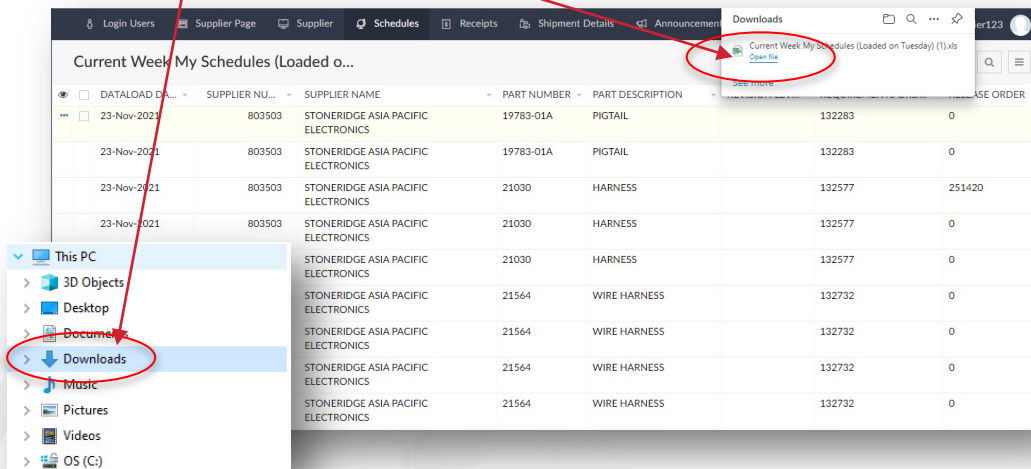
Login Users Supplier Page Supplier Schedules Receipts Shipment Details Announcement

Downloads

Current Week My Schedules (Loaded on Tuesday) (1).xls
Open file

See more

er123

Current Week My Schedules (Loaded o...

| DATALOAD DA... | SUPPLIER NU... | SUPPLIER NAME | PART NUMBER | PART DESCRIPTION | REVISION LEVEL | REQUIREMENTS ORDER | RELEASE ORDER |
|---|---|---|---|---|---|---|---|
| 23-Nov-2021 | 803503 | STONERIDGE ASIA PACIFIC ELECTRONICS | 19783-01A | PIGTAIL | | 132283 | 0 |
| 23-Nov-2021 | 803503 | STONERIDGE ASIA PACIFIC ELECTRONICS | 19783-01A | PIGTAIL | | 132283 | 0 |
| 23-Nov-2021 | 803503 | STONERIDGE ASIA PACIFIC ELECTRONICS | 21030 | HARNESS | | 132577 | 251420 |
| 23-Nov-2021 | 803503 | STONERIDGE ASIA PACIFIC ELECTRONICS | 21030 | HARNESS | | 132577 | 0 |
| | | STONERIDGE ASIA PACIFIC ELECTRONICS | 21030 | HARNESS | | 132577 | 0 |
| | | STONERIDGE ASIA PACIFIC ELECTRONICS | 21564 | WIRE HARNESS | | 132732 | 0 |
| | | STONERIDGE ASIA PACIFIC ELECTRONICS | 21564 | WIRE HARNESS | | 132732 | 0 |
| | | STONERIDGE ASIA PACIFIC ELECTRONICS | 21564 | WIRE HARNESS | | 132732 | 0 |
| | | STONERIDGE ASIA PACIFIC ELECTRONICS | 21564 | WIRE HARNESS | | 132732 | 0 |

This PC
3D Objects
Desktop
Documents
Downloads
Music
Pictures
Videos
OS (C:)